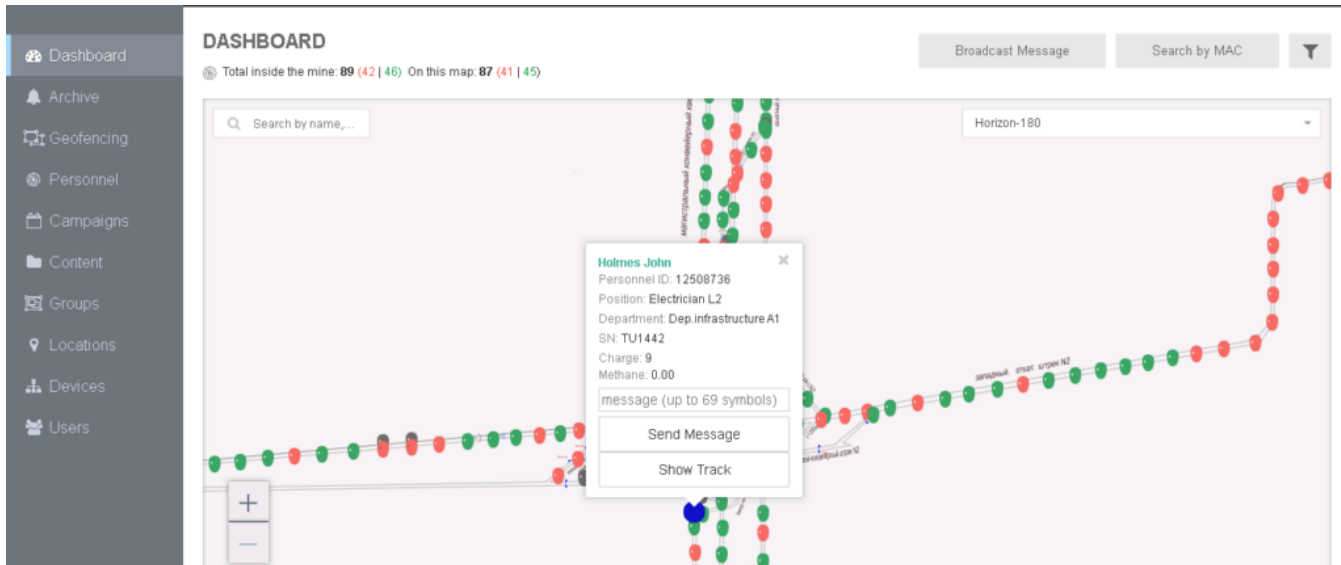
Dashboard
Archive
Geofencing
Personnel
Campaigns
Content
Groups
Locations
Devices
Users

DASHBOARD
Total inside the mine: 89 (42 | 46) On this map: 87 (41 | 45)

Broadcast Message
Search by MAC

Search by name,...
Horizon-180

магистральный конвейерный
западный откат. штрек N2

Holmes John
Personnel ID: 12508736
Position: Electrician L2
Department: Dep.infrastructure A1
SN: TU1442
Charge: 9
Methane: 0.00
message (up to 69 symbols)
Send Message
Show Track

+
—